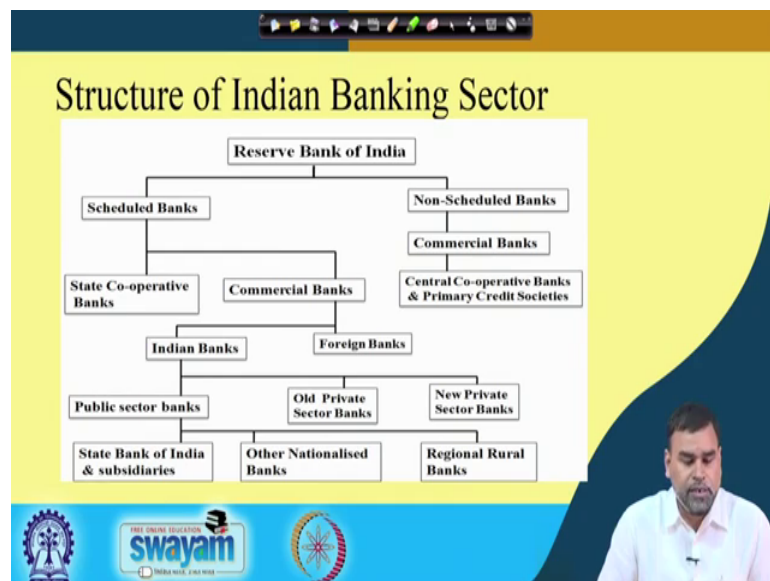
Structure of Indian Banking Sector

Reserve Bank of India

Scheduled Banks

Non-Scheduled Banks

Commercial Banks

State Co-operative Banks

Commercial Banks

Central Co-operative Banks & Primary Credit Societies

Indian Banks

Foreign Banks

Public sector banks

Old Private Sector Banks

New Private Sector Banks

State Bank of India & subsidiaries

Other Nationalised Banks

Regional Rural Banks

FREE ONLINE EDUCATION
swayam